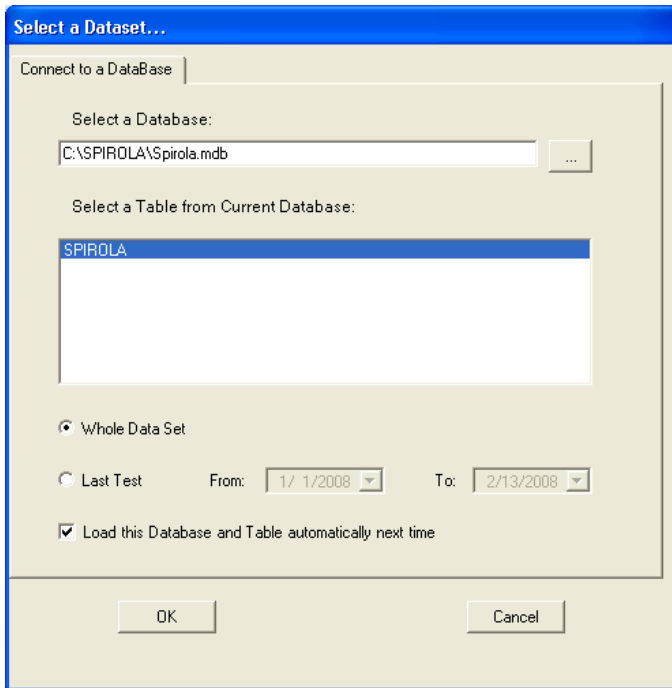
Select a Dataset...

Connect to a DataBase

Select a Database:

C:\SPIROLA\Spirola.mdb

...

Select a Table from Current Database:

SPIROLA

Whole Data Set

Last Test From: 1/ 1/2008 To: 2/13/2008

Load this Database and Table automatically next time

OK

Cancel